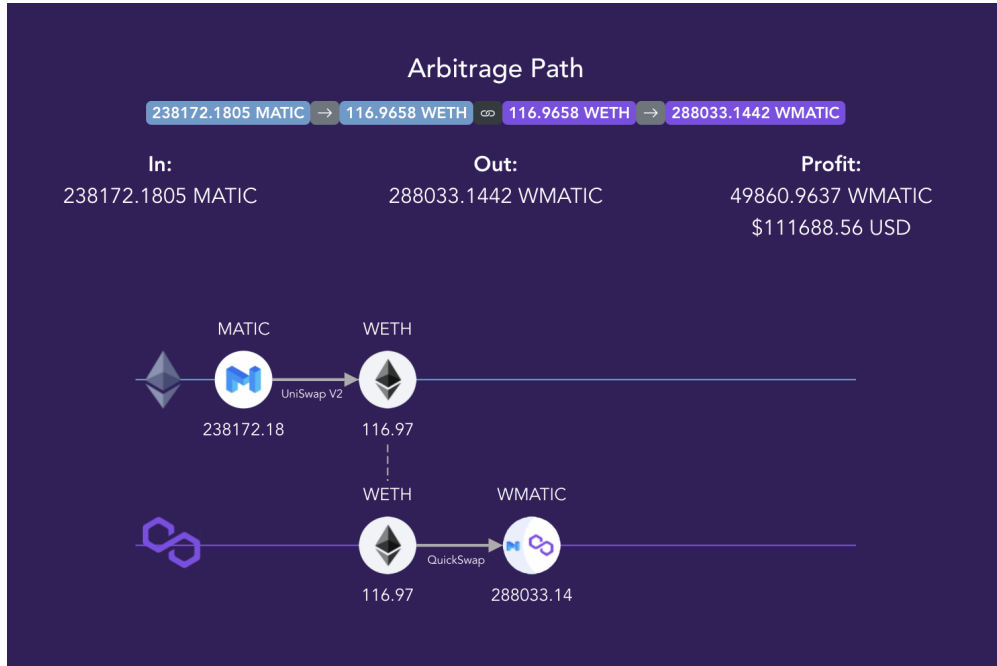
Arbitrage Path

238172.1805 MATIC → 116.9658 WETH 116.9658 WETH → 288033.1442 WMATIC

In:
238172.1805 MATIC

Out:
288033.1442 WMATIC

Profit:
49860.9637 WMATIC
$111688.56 USD

MATIC
UniSwap V2
WETH
238172.18
116.97

WETH
QuickSwap
WMATIC
116.97
288033.14